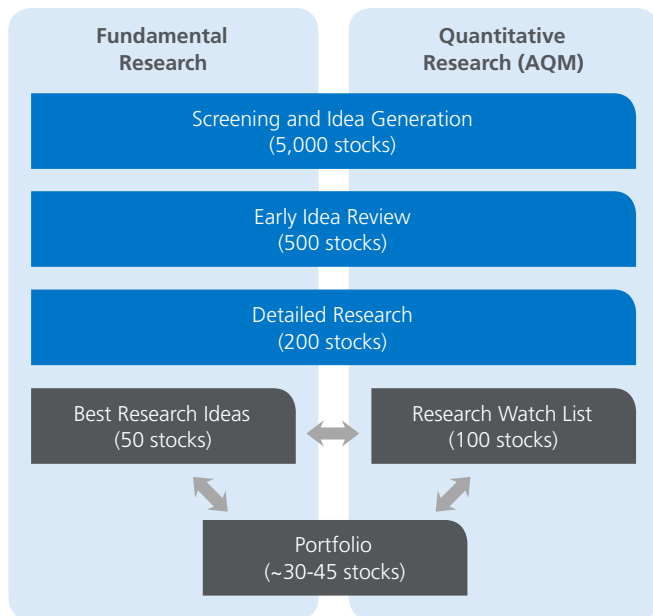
Fundamental Research

Quantitative Research (AQM)

Screening and Idea Generation
(5,000 stocks)

Early Idea Review
(500 stocks)

Detailed Research
(200 stocks)

Best Research Ideas
(50 stocks)

Research Watch List
(100 stocks)

Portfolio
(~30-45 stocks)